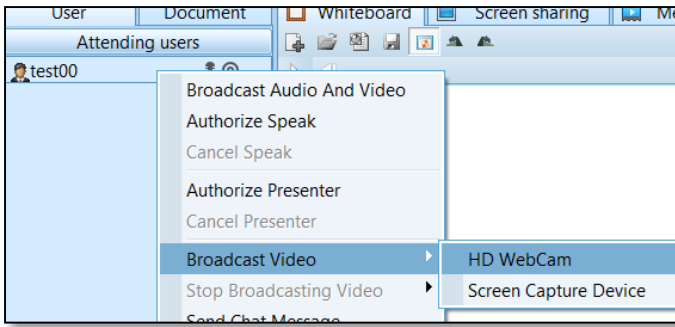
User
Document
Whiteboard
Screen sharing
Me
Attending users
test00
Broadcast Audio And Video
Authorize Speak
Cancel Speak
Authorize Presenter
Cancel Presenter
Broadcast Video
Stop Broadcasting Video
Send Chat Message
HD WebCam
Screen Capture Device